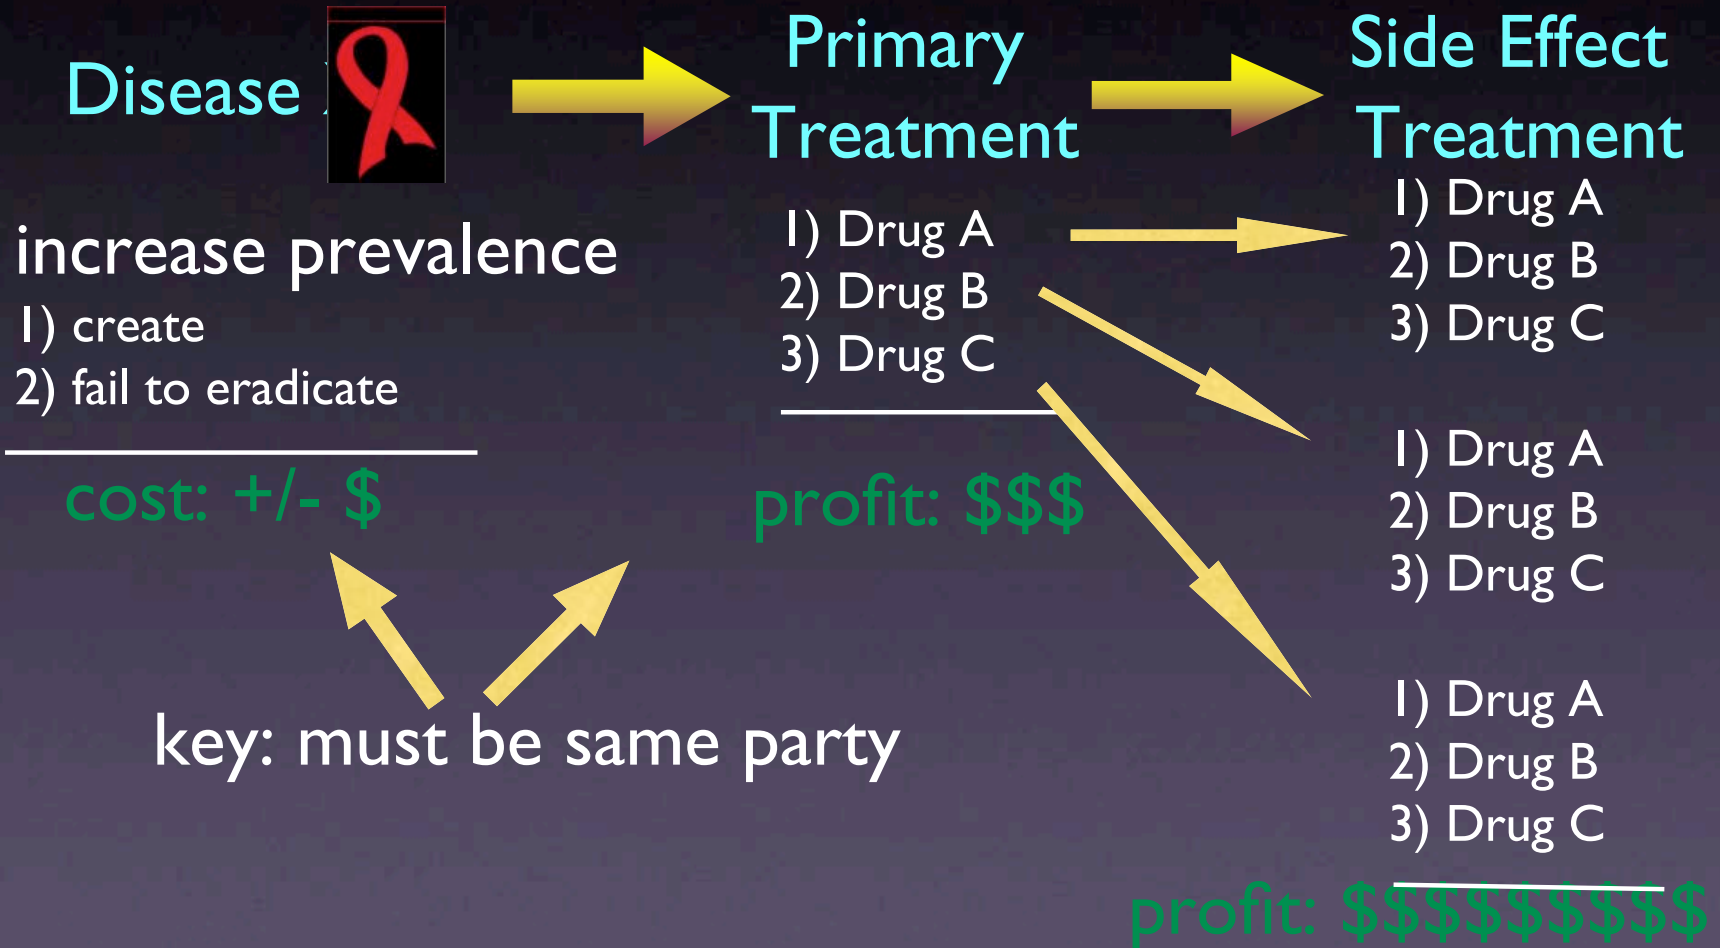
Disease

Primary Treatment

Side Effect Treatment

increase prevalence
1) create
2) fail to eradicate

cost: +/- $

1) Drug A
2) Drug B
3) Drug C

profit: $$$

1) Drug A
2) Drug B
3) Drug C

1) Drug A
2) Drug B
3) Drug C

1) Drug A
2) Drug B
3) Drug C

key: must be same party

profit: $$$$$$$$$$